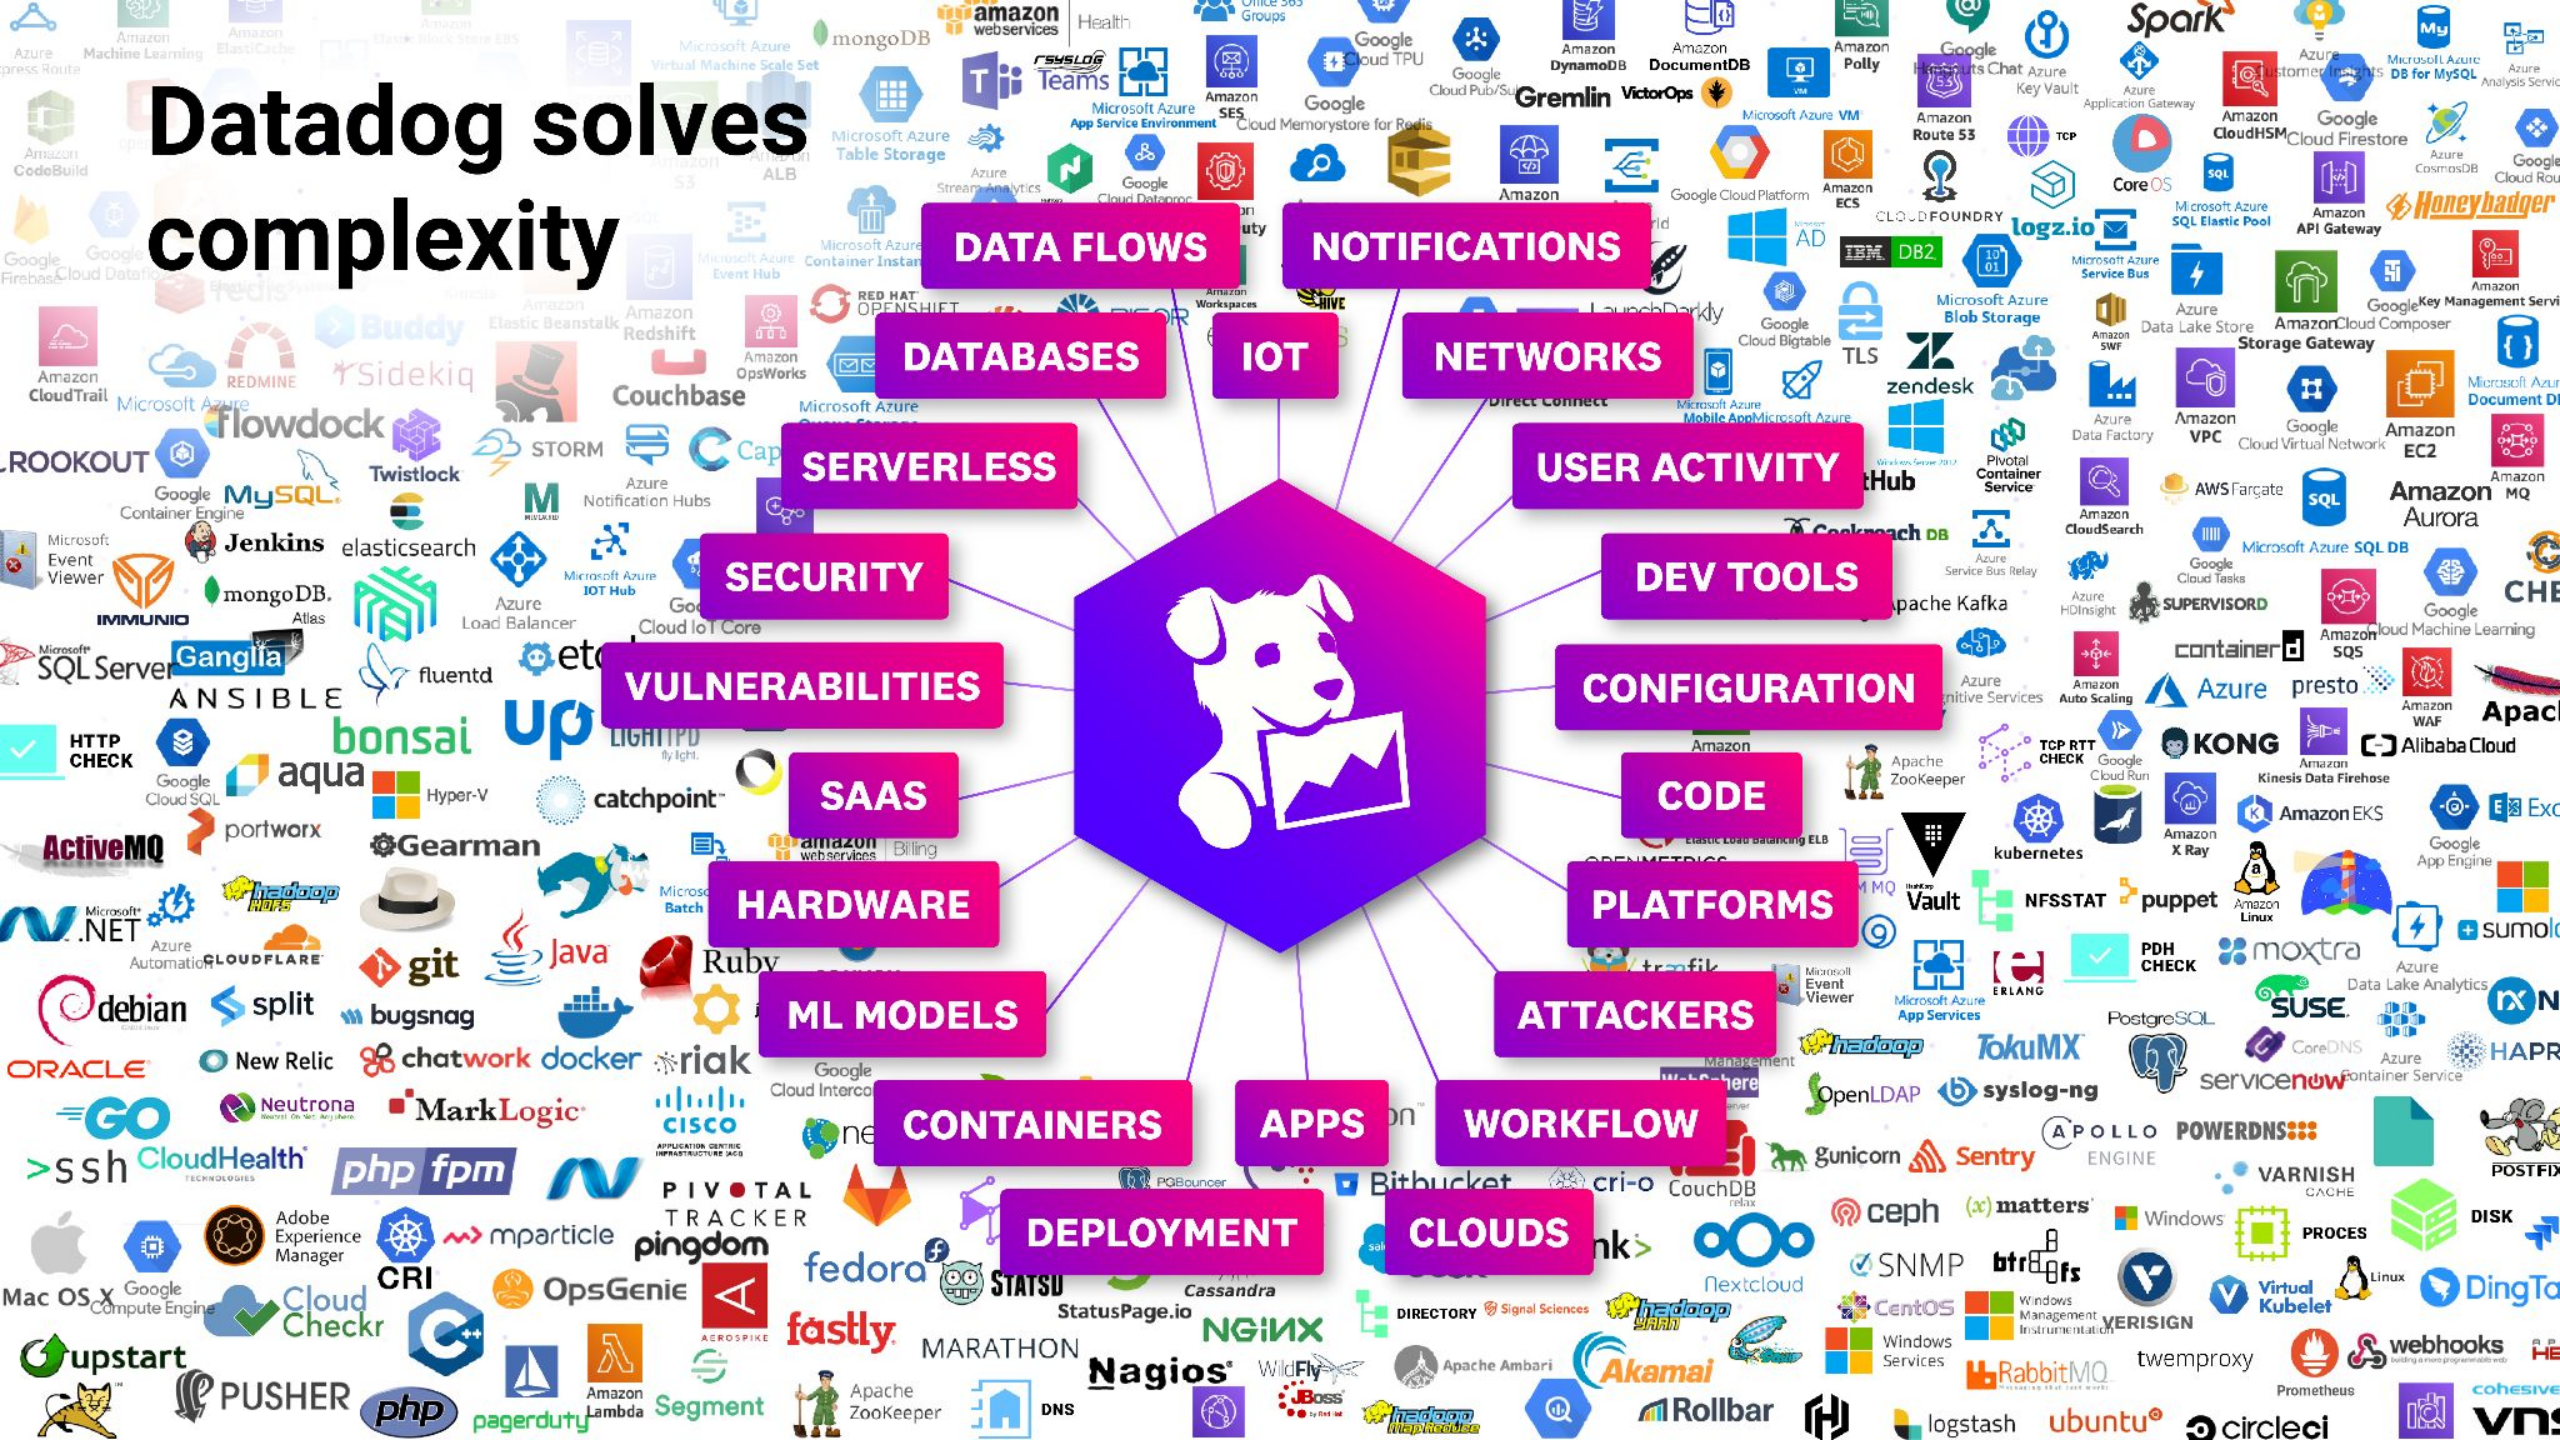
Datadog solves complexity

DATA FLOWS
NOTIFICATIONS
DATABASES
IOT
NETWORKS
SERVERLESS
USER ACTIVITY
SECURITY
DEV TOOLS
VULNERABILITIES
CONFIGURATION
SAAS
CODE
HARDWARE
PLATFORMS
ML MODELS
ATTACKERS
CONTAINERS
APPS
WORKFLOW
DEPLOYMENT
CLOUDS

amazon webservices
mongoDB
Microsoft Azure Virtual Machine Scale Set
Microsoft Teams
rsyslog
Microsoft Azure App Service Environment
Amazon SES
Google Cloud TPU
Google Cloud Memorystore for Redis
Google Cloud Pub/Sub
Amazon DynamoDB
Amazon DocumentDB
Gremlin
VictorOps
Amazon Polly
Microsoft Azure VM
Google Hangouts Chat
Azure Key Vault
Spark
Azure Application Gateway
Azure Customer Insights
Microsoft Azure DB for MySQL
Azure Analysis Services
Amazon CloudHSM
Google Cloud Firestore
Azure CosmosDB
Google Cloud Run
Microsoft Azure Table Storage
Azure Stream Analytics
Google Cloud Dataproc
Google Cloud Platform
Amazon ECS
Amazon Route 53
CLOUD FOUNDRY
TCP
CoreOS
Microsoft Azure SQL Elastic Pool
Amazon API Gateway
Honeybadger
logz.io
IBM DB2
Microsoft Azure Service Bus
Azure Data Lake Store
Amazon Storage Gateway
Google Cloud Composer
Amazon Key Management Service
Microsoft Azure Document DB
Microsoft Azure Container Instances
Microsoft Azure Event Hub
Amazon Redshift
Amazon Elastic Beanstalk
Amazon OpsWorks
RED HAT OPENSHIFT
Amazon Workspaces
HIVE
LaunchDarkly
Google Cloud Bigtable
TLS
Microsoft Azure Blob Storage
Amazon SWF
zendesk
Microsoft Azure Mobile App
Direct Connect
Amazon CloudTrail
Microsoft Azure
REDMINE
Sidekiq
Buddy
Couchbase
Microsoft Azure Queue Storage
flowdock
ROOKOUT
STORM
Azure Notification Hubs
Google Container Engine
MySQL
Twistlock
Jenkins
elasticsearch
Microsoft Event Viewer
IMMUNIO
mongoDB Atlas
Microsoft Azure IOT Hub
Azure Load Balancer
Google Cloud IoT Core
SQL Server
Ganglia
ANSIBLE
fluentd
etcd
HTTP CHECK
bonsai
up
LIGHTTPD
Google Cloud SQL
aqua
Hyper-V
catchpoint
portworx
ActiveMQ
Gearman
amazon webservices Billing
hadoop HDFS
.NET
Azure Automation
CLOUDFLARE
git
Java
Ruby
Microsoft Azure Batch
debian
split
bugsnag
docker
riak
ORACLE
New Relic
chatwork
Google Cloud Interconnect
GO
Neutrona
MarkLogic
cisco
ssh
CloudHealth
php fpm
PIVOTAL TRACKER
Mac OS X
Google Compute Engine
Adobe Experience Manager
CRI
mparticle
pingdom
Cloud Checkr
OpsGenie
ACROSPIKE
fedora
STATSD
upstart
PUSHER
php
pagerduty
Amazon Lambda
Segment
fastly
Apache ZooKeeper
MARATHON
DNS
StatusPage.io
Cassandra
NGINX
Nagios
WildFly
JBoss
hadoop MapReduce
PGBouncer
Bitbucket
cri-o
CouchDB
Nextcloud
DIRECTORY
Signal Sciences
hadoop YARN
Apache Ambari
Akamai
Rollbar
logstash
ubuntu
circleci
Pivotal Container Service
Windows Server
GitHub
CockroachDB
Azure Service Bus Relay
Apache Kafka
Azure Cognitive Services
Amazon
Apache ZooKeeper
Elastic Load Balancing ELB
OPENMETRICS
MQ
traefik
Microsoft Event Viewer
WebSphere
Management
Azure Data Factory
Amazon VPC
Google Cloud Virtual Network
Amazon EC2
Amazon MQ
Amazon Aurora
Amazon CloudSearch
AWS Fargate
SQL
Microsoft Azure SQL DB
Google Cloud Tasks
Azure HDInsight
SUPERVISORD
Amazon SQS
Google Cloud Machine Learning
container
Amazon Auto Scaling
Azure
presto
Amazon WAF
Apache
TCP RTT CHECK
Google Cloud Run
KONG
Amazon Kinesis Data Firehose
Alibaba Cloud
kubernetes
Amazon X Ray
Amazon EKS
Google App Engine
Vault
NFSSTAT
puppet
Amazon Linux
sumo
Microsoft Azure App Services
ERLANG
PDH CHECK
moxtra
Azure Data Lake Analytics
hadoop
TokuMX
PostgreSQL
SUSE
CoreDNS
HAPROXY
OpenLDAP
syslog-ng
servicenow
Azure Container Service
gunicorn
Sentry
APOLLO ENGINE
POWERDNS
POSTFIX
VARNISH CACHE
ceph
matters
Windows
PROCES
DISK
SNMP
btrfs
Virtual Kubelet
Linux
DingTalk
CentOS
Windows Management Instrumentation
VERISIGN
Windows Services
RabbitMQ
twemproxy
Prometheus
webhooks
cohesive
vns